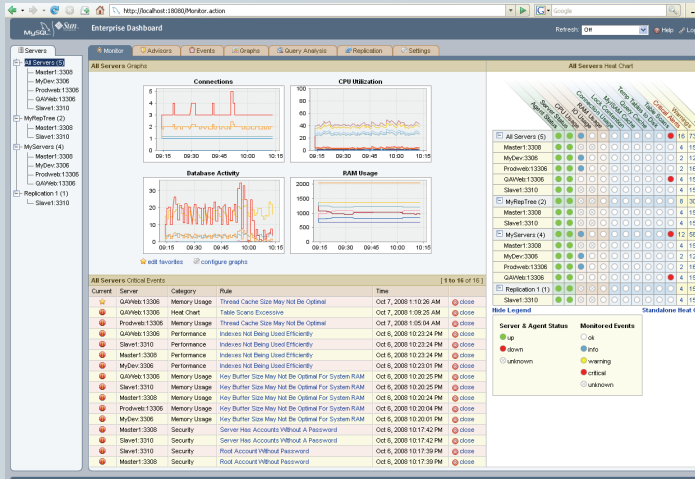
http://localhost:18080/Monitor.action

Google

MySQL Sun Enterprise Dashboard

Refresh: Off

Help Log

Servers

All Servers (5)
Master1:3306
MyDev:3306
Prodweb:13306
QAWeb:13306
Slave1:3310
MyRepTree (2)
Master1:3306
Slave1:3310
MyServers (4)
Master1:3306
MyDev:3306
Prodweb:13306
QAWeb:13306
Replication 1 (1)
Slave1:3310

Monitor | Advisors | Events | Graphs | Query Analysis | Replication | Settings

All Servers Graphs

Connections

CPU Utilization

Database Activity

RAM Usage

09:15 09:30 09:45 10:00 10:15

edit favorites | configure graphs

All Servers Heat Chart

All Servers (5) 16 73
Master1:3306 4 15
MyDev:3306 2 16
Prodweb:13306 2 16
QAWeb:13306 4 15
Slave1:3310 4 15
MyRepTree (2) 8 30
Master1:3306 4 15
Slave1:3310 4 15
MyServers (4) 12 58
Master1:3306 4 15
MyDev:3306 2 16
Prodweb:13306 2 16
QAWeb:13306 4 13
Replication 1 (1) 4 15
Slave1:3310 4 15

Hide Legend

Standalone Heat C

Server & Agent Status
up
down
unknown

Monitored Events
ok
info
warning
critical
unknown

All Servers Critical Events [ 1 to 16 of 16 ]

| Current | Server | Category | Rule | Time | |
|---|---|---|---|---|---|
| | QAWeb:13306 | Memory Usage | Thread Cache Size May Not Be Optimal | Oct 7, 2008 1:10:26 AM | close |
| | QAWeb:13306 | Heat Chart | Table Scans Excessive | Oct 7, 2008 1:09:25 AM | close |
| | Prodweb:13306 | Memory Usage | Thread Cache Size May Not Be Optimal | Oct 7, 2008 1:05:04 AM | close |
| | QAWeb:13306 | Performance | Indexes Not Being Used Efficiently | Oct 6, 2008 10:23:24 PM | close |
| | Slave1:3310 | Performance | Indexes Not Being Used Efficiently | Oct 6, 2008 10:23:24 PM | close |
| | Master1:3306 | Performance | Indexes Not Being Used Efficiently | Oct 6, 2008 10:23:24 PM | close |
| | MyDev:3306 | Performance | Indexes Not Being Used Efficiently | Oct 6, 2008 10:23:01 PM | close |
| | QAWeb:13306 | Memory Usage | Key Buffer Size May Not Be Optimal For System RAM | Oct 6, 2008 10:20:25 PM | close |
| | Slave1:3310 | Memory Usage | Key Buffer Size May Not Be Optimal For System RAM | Oct 6, 2008 10:20:25 PM | close |
| | Master1:3306 | Memory Usage | Key Buffer Size May Not Be Optimal For System RAM | Oct 6, 2008 10:20:24 PM | close |
| | Prodweb:13306 | Memory Usage | Key Buffer Size May Not Be Optimal For System RAM | Oct 6, 2008 10:20:04 PM | close |
| | MyDev:3306 | Memory Usage | Key Buffer Size May Not Be Optimal For System RAM | Oct 6, 2008 10:20:01 PM | close |
| | Master1:3306 | Security | Server Has Accounts Without A Password | Oct 6, 2008 10:17:42 PM | close |
| | Slave1:3310 | Security | Server Has Accounts Without A Password | Oct 6, 2008 10:17:42 PM | close |
| | Slave1:3310 | Security | Root Account Without Password | Oct 6, 2008 10:17:42 PM | close |
| | Master1:3306 | Security | Root Account Without Password | Oct 6, 2008 10:17:42 PM | close |